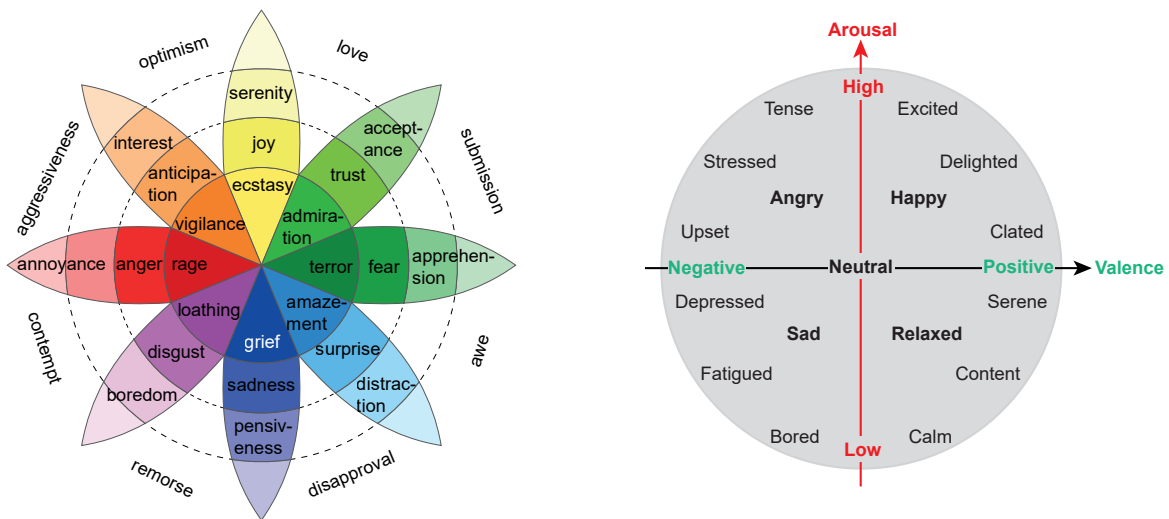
optimism
love
serenity
joy
ecstasy
interest
anticipation
vigilance
acceptance
trust
admiration
submission
aggressiveness
annoyance
anger
rage
terror
fear
apprehension
loathing
amazement
grief
disgust
surprise
contempt
awe
boredom
sadness
distraction
pensiveness
remorse
disapproval

Arousal
High
Tense
Excited
Stressed
Delighted
Angry
Happy
Upset
Clated
Negative
Neutral
Positive
Valence
Depressed
Serene
Sad
Relaxed
Fatigued
Content
Bored
Calm
Low